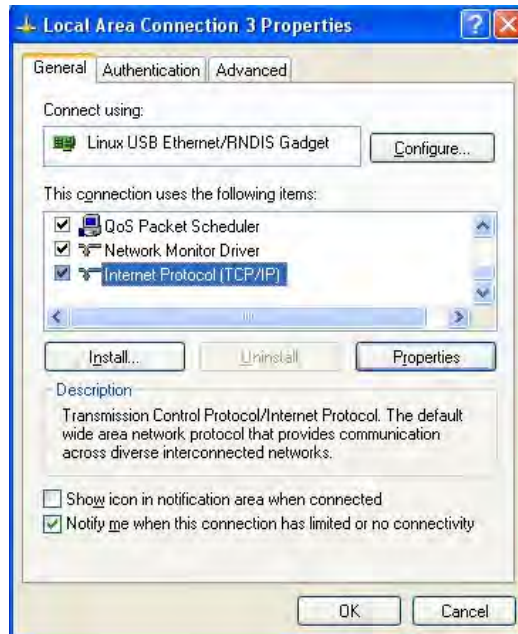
Local Area Connection 3 Properties

General | Authentication | Advanced

Connect using:

Linux USB Ethernet/RNDIS Gadget

Configure...

This connection uses the following items:

QoS Packet Scheduler
Network Monitor Driver
Internet Protocol (TCP/IP)

Install...
Uninstall
Properties

Description

Transmission Control Protocol/Internet Protocol. The default wide area network protocol that provides communication across diverse interconnected networks.

Show icon in notification area when connected
Notify me when this connection has limited or no connectivity

OK
Cancel